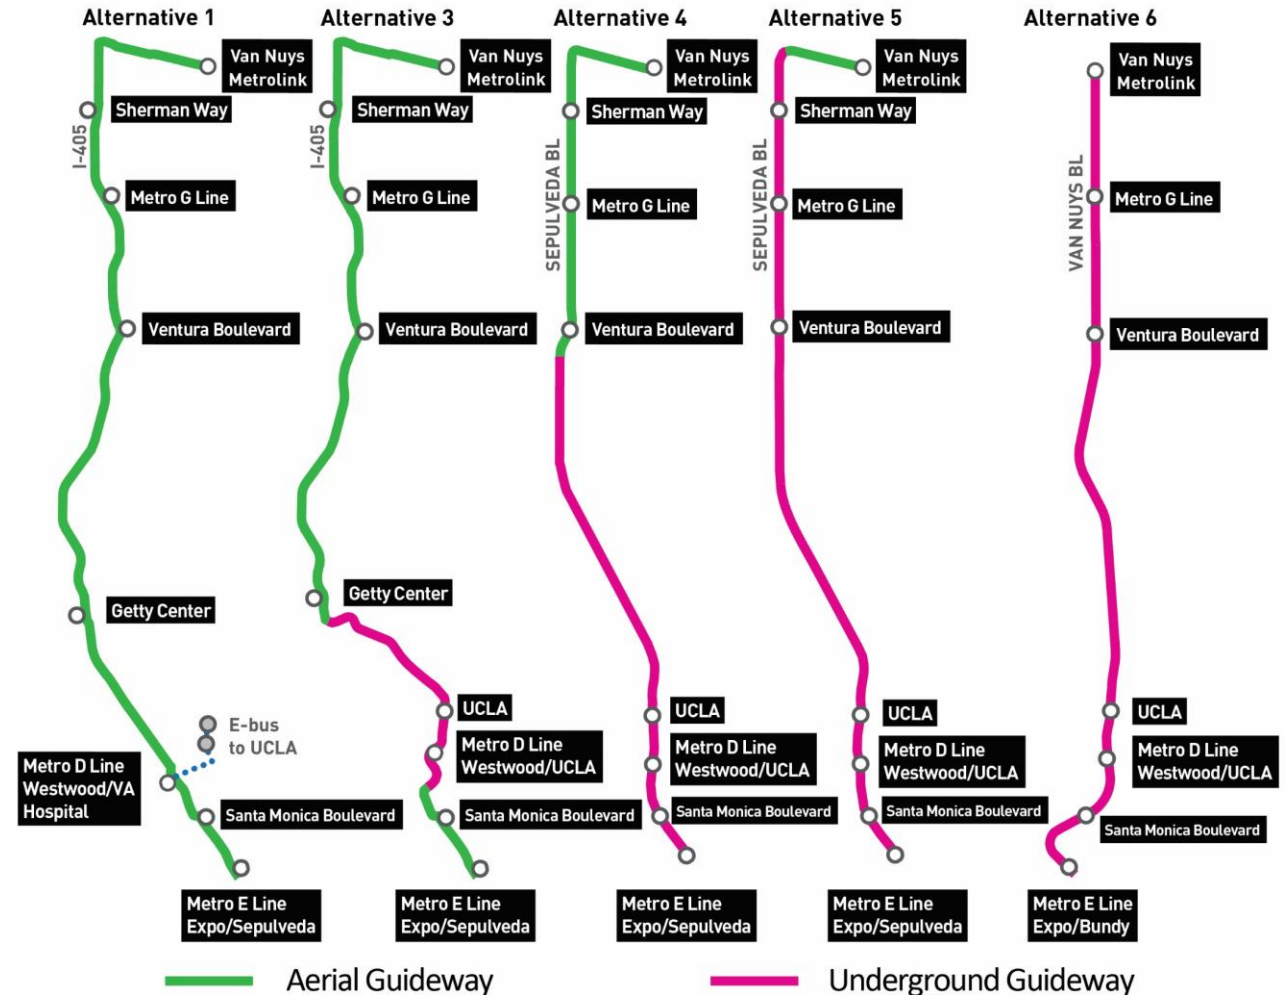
Alternative 1

Van Nuys Metrolink
Sherman Way
I-405
Metro G Line
Ventura Boulevard
Getty Center
E-bus to UCLA
Metro D Line Westwood/VA Hospital
Santa Monica Boulevard
Metro E Line Expo/Sepulveda

Alternative 3

Van Nuys Metrolink
Sherman Way
I-405
Metro G Line
Ventura Boulevard
Getty Center
UCLA
Metro D Line Westwood/UCLA
Santa Monica Boulevard
Metro E Line Expo/Sepulveda

Alternative 4

Van Nuys Metrolink
Sherman Way
SEPULVEDA BL
Metro G Line
Ventura Boulevard
UCLA
Metro D Line Westwood/UCLA
Santa Monica Boulevard
Metro E Line Expo/Sepulveda

Alternative 5

Van Nuys Metrolink
Sherman Way
SEPULVEDA BL
Metro G Line
Ventura Boulevard
UCLA
Metro D Line Westwood/UCLA
Santa Monica Boulevard
Metro E Line Expo/Sepulveda

Alternative 6

Van Nuys Metrolink
VAN NUYS BL
Metro G Line
Ventura Boulevard
UCLA
Metro D Line Westwood/UCLA
Santa Monica Boulevard
Metro E Line Expo/Bundy

Aerial Guideway
Underground Guideway